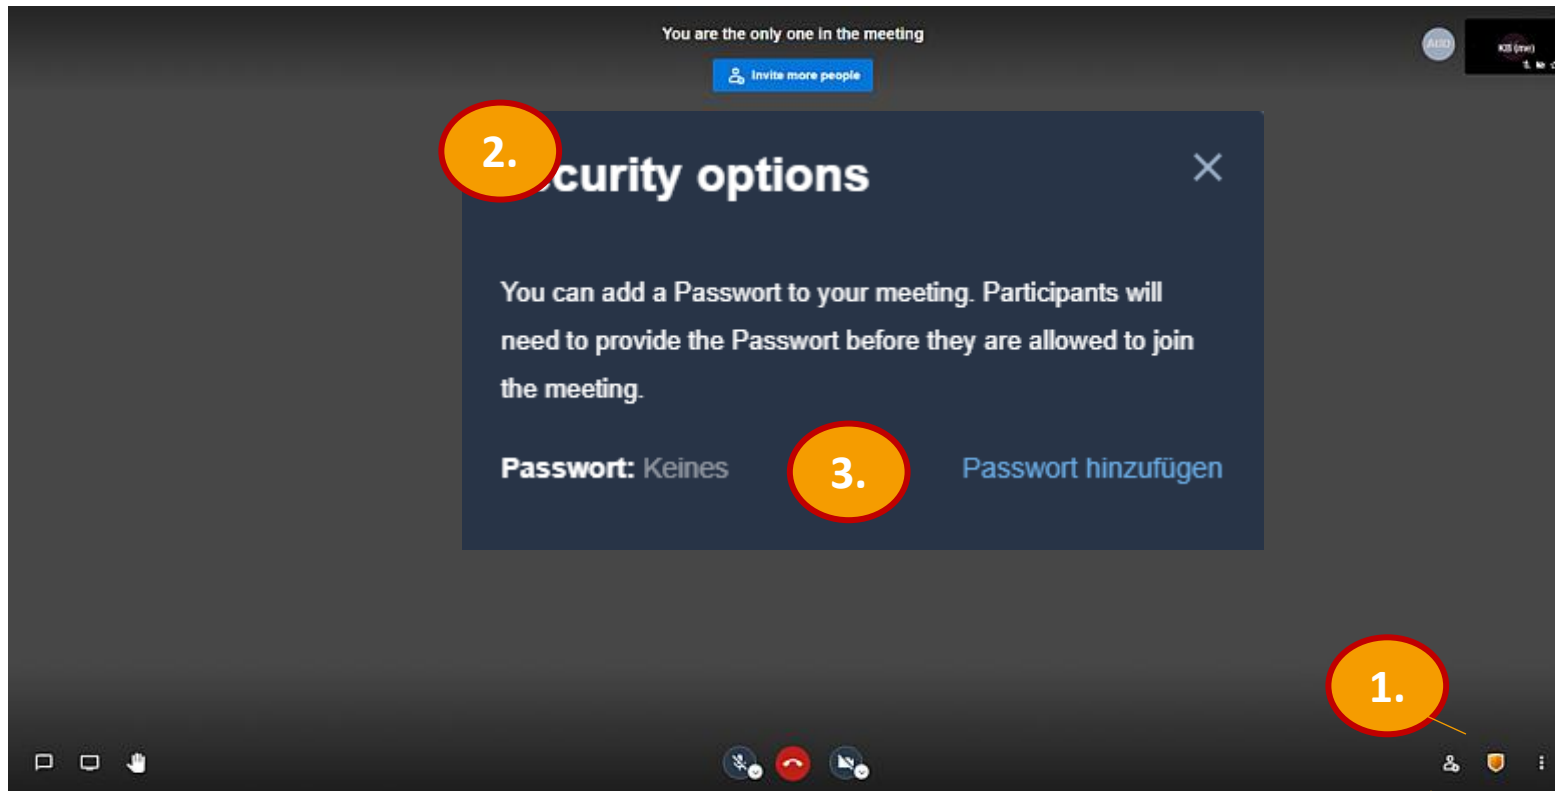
You are the only one in the meeting

Invite more people

AUO

KIS (me)

2.

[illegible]curity options

You can add a Passwort to your meeting. Participants will need to provide the Passwort before they are allowed to join the meeting.

Passwort: Keines

3.

Passwort hinzufügen

1.